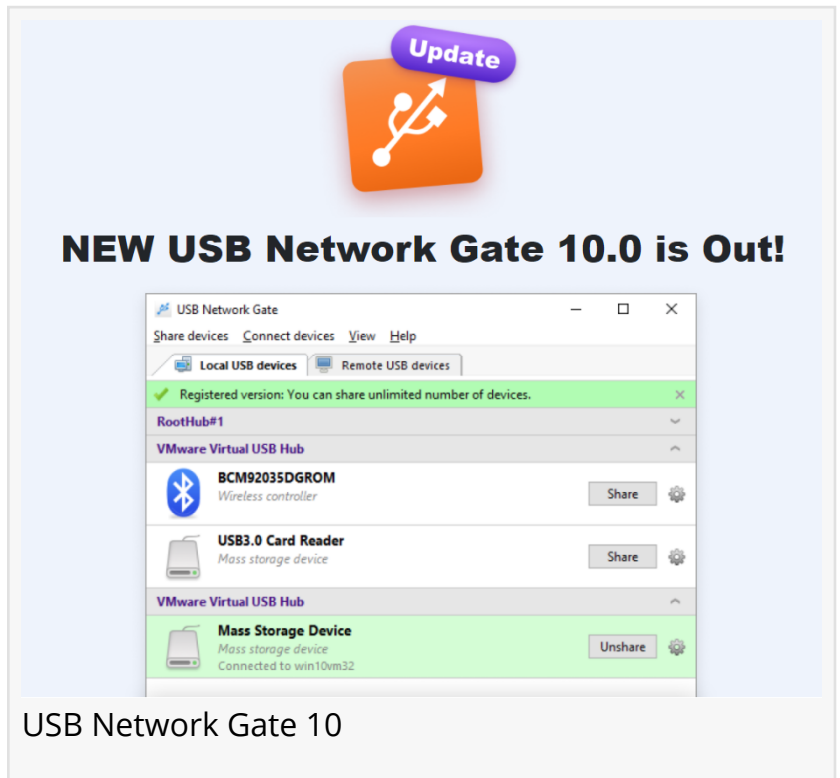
Update

NEW USB Network Gate 10.0 is Out!

USB Network Gate

Share devices Connect devices View Help

Local USB devices | Remote USB devices

Registered version: You can share unlimited number of devices.

RootHub#1

VMware Virtual USB Hub

BCM92035DGROM
Wireless controller
Share

USB3.0 Card Reader
Mass storage device
Share

VMware Virtual USB Hub

Mass Storage Device
Mass storage device
Connected to win10vm32
Unshare

USB Network Gate 10